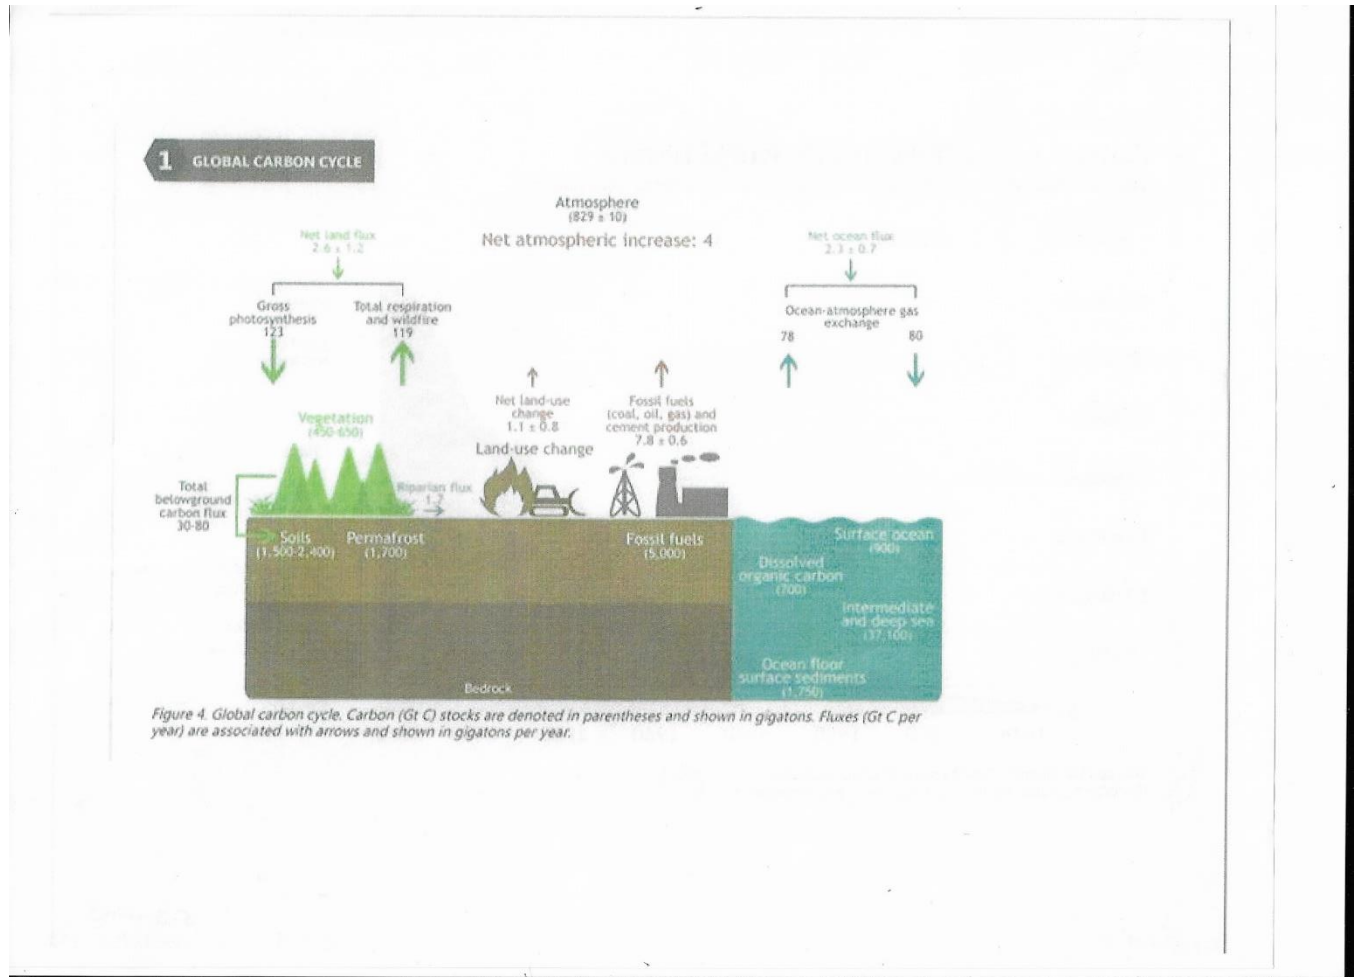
1 GLOBAL CARBON CYCLE

Atmosphere
(829 ± 10)
Net atmospheric increase: 4

Net land flux
2.6 ± 1.2

Gross photosynthesis
123

Total respiration and wildfire
119

Net ocean flux
2.3 ± 0.7

Ocean-atmosphere gas exchange
78
80

Net land-use change
1.1 ± 0.8

Land-use change

Fossil fuels (coal, oil, gas) and cement production
7.8 ± 0.6

Vegetation
(450-650)

Riparian flux
1.7

Total belowground carbon flux
30-80

Soils
(1,500-2,400)

Permafrost
(1,700)

Fossil fuels
(5,000)

Surface ocean
(900)

Dissolved organic carbon
(700)

Intermediate and deep sea
(37,100)

Ocean floor surface sediments
(1,750)

Bedrock

Figure 4. Global carbon cycle. Carbon (Gt C) stocks are denoted in parentheses and shown in gigatons. Fluxes (Gt C per year) are associated with arrows and shown in gigatons per year.